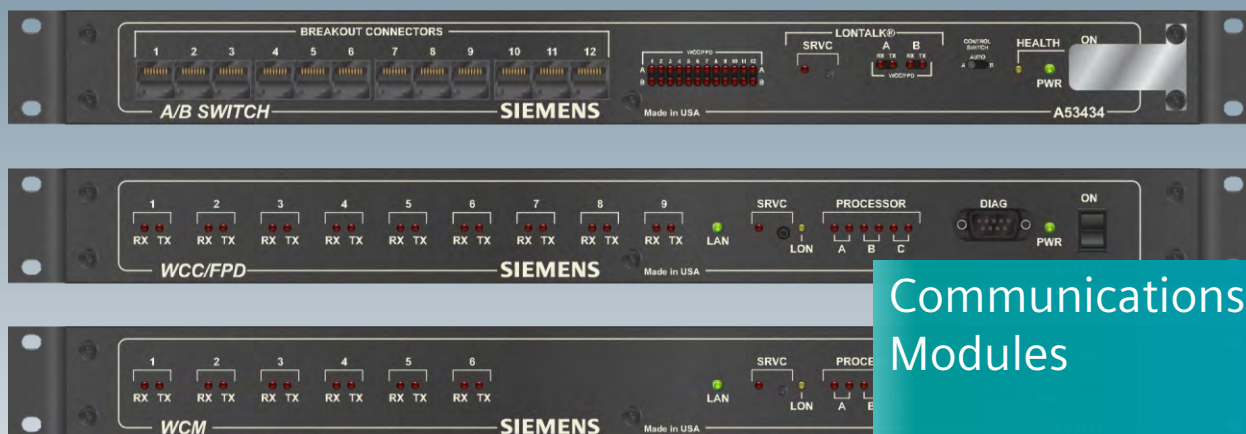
BREAKOUT CONNECTORS
1 2 3 4 5 6 7 8 9 10 11 12
A/B SWITCH
SIEMENS
WCC/FPD
A 1 2 3 4 5 6 7 8 9 10 11 12 A
B B
Made in USA
LONTALK®
SRVC
A B
RX TX RX TX
WCC/FPD
CONTROL SWITCH
AUTO
A B
HEALTH
ON
PWR
A53434

1 RX TX
2 RX TX
3 RX TX
4 RX TX
5 RX TX
6 RX TX
7 RX TX
8 RX TX
9 RX TX
LAN
SRVC
LON
PROCESSOR
A B C
DIAG
PWR
ON
WCC/FPD
SIEMENS
Made in USA

Communications Modules

1 RX TX
2 RX TX
3 RX TX
4 RX TX
5 RX TX
6 RX TX
LAN
SRVC
LON
PROCE
A B
WCM
SIEMENS
Made in USA